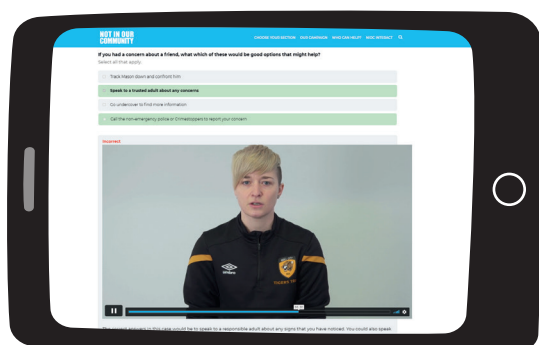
NOT IN OUR COMMUNITY

CHOOSE YOUR SECTION   OUR CAMPAIGN   WHO CAN HELP?   MOD ATTACK?

If you had a concern about a friend, what which of these would be good options that might help?

Select all that apply.

Track Mason down and confront him

Speak to a trusted adult about any concerns

Go undercover to find more information

Call the non-emergency police or Crimestoppers to report your concern

Incorrect

umbro

TIGERS

The correct answer in this case would be to speak to a responsible adult about any signs that you have noticed. You could also speak